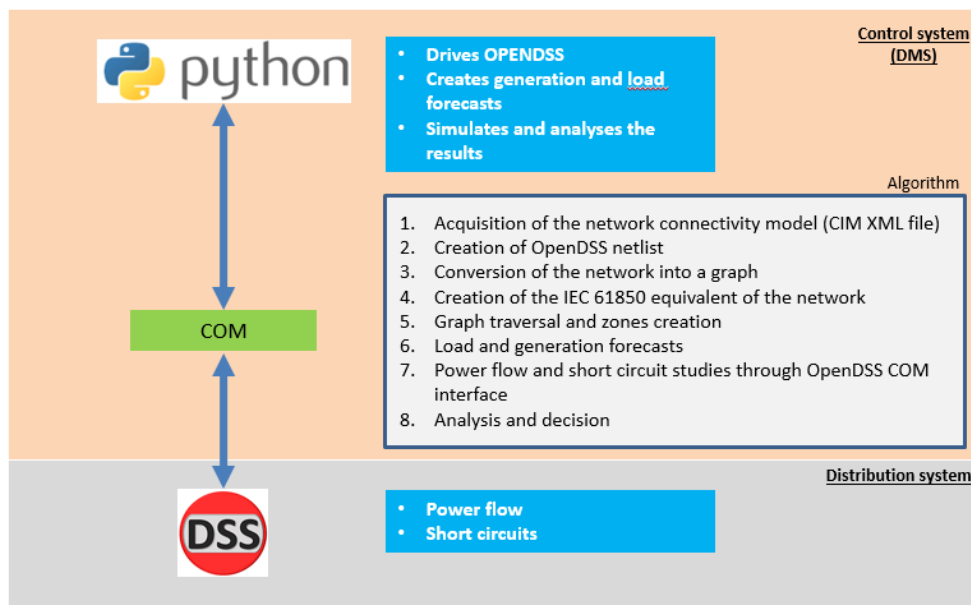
python

- Drives OPENDSS
- Creates generation and load forecasts
- Simulates and analyses the results

Control system (DMS)

Algorithm

1. Acquisition of the network connectivity model (CIM XML file)
2. Creation of OpenDSS netlist
3. Conversion of the network into a graph
4. Creation of the IEC 61850 equivalent of the network
5. Graph traversal and zones creation
6. Load and generation forecasts
7. Power flow and short circuit studies through OpenDSS COM interface
8. Analysis and decision

COM

Distribution system

DSS

- Power flow
- Short circuits